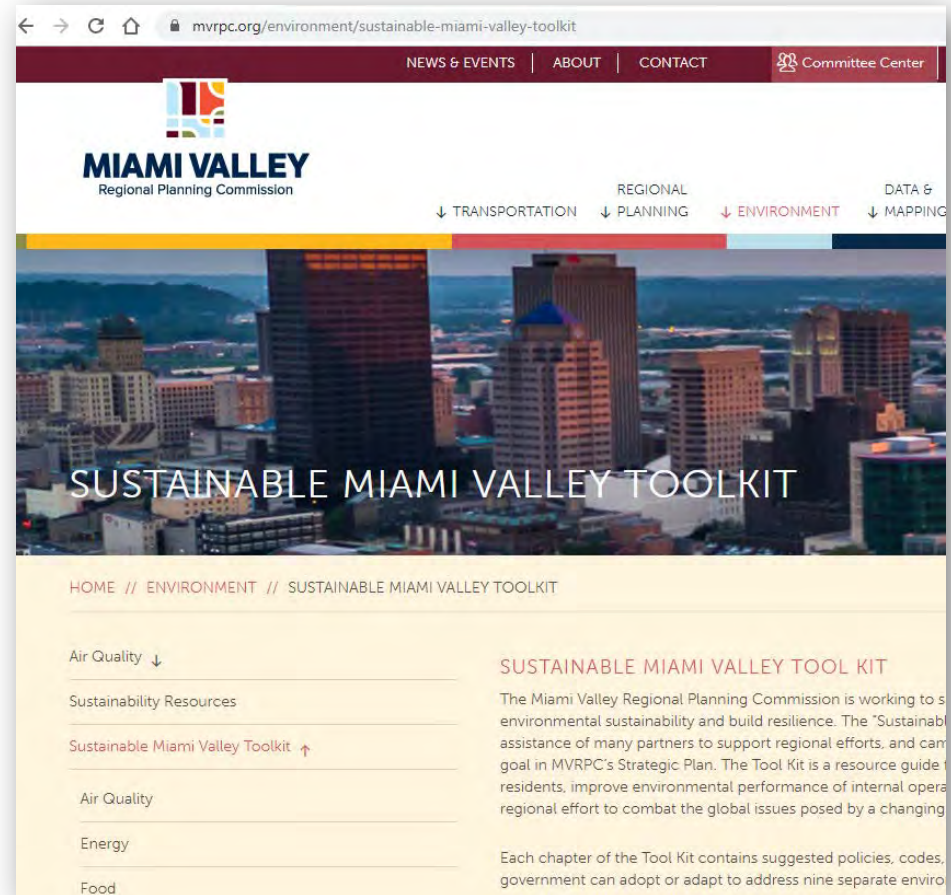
mvrpc.org/environment/sustainable-miami-valley-toolkit

NEWS & EVENTS | ABOUT | CONTACT | Committee Center

MIAMI VALLEY
Regional Planning Commission

↓ TRANSPORTATION ↓ REGIONAL PLANNING ↓ ENVIRONMENT ↓ DATA & MAPPING

SUSTAINABLE MIAMI VALLEY TOOLKIT

HOME // ENVIRONMENT // SUSTAINABLE MIAMI VALLEY TOOLKIT

Air Quality ↓

Sustainability Resources

Sustainable Miami Valley Toolkit ↑

Air Quality

Energy

Food

SUSTAINABLE MIAMI VALLEY TOOL KIT

The Miami Valley Regional Planning Commission is working to s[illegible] environmental sustainability and build resilience. The "Sustainab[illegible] assistance of many partners to support regional efforts, and can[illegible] goal in MVRPC's Strategic Plan. The Tool Kit is a resource guide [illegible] residents, improve environmental performance of internal opera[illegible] regional effort to combat the global issues posed by a changing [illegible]

Each chapter of the Tool Kit contains suggested policies, codes, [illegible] government can adopt or adapt to address nine separate enviro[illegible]